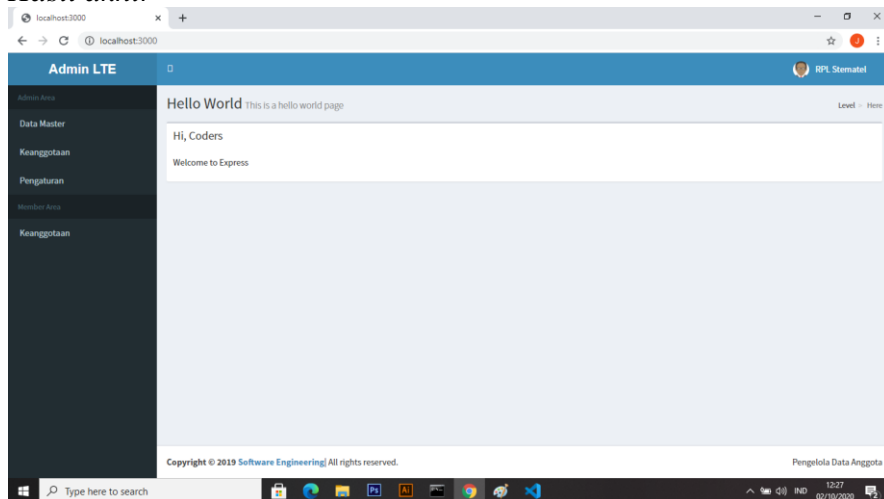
localhost:3000
localhost:3000

Admin LTE
RPL Stematel

Admin Area
Data Master
Keanggotaan
Pengaturan
Member Area
Keanggotaan

Hello World This is a hello world page
Level > Here

Hi, Coders
Welcome to Express

Copyright © 2019 Software Engineering. All rights reserved.
Pengelola Data Anggota

Type here to search
IND
12:27
02/10/2020